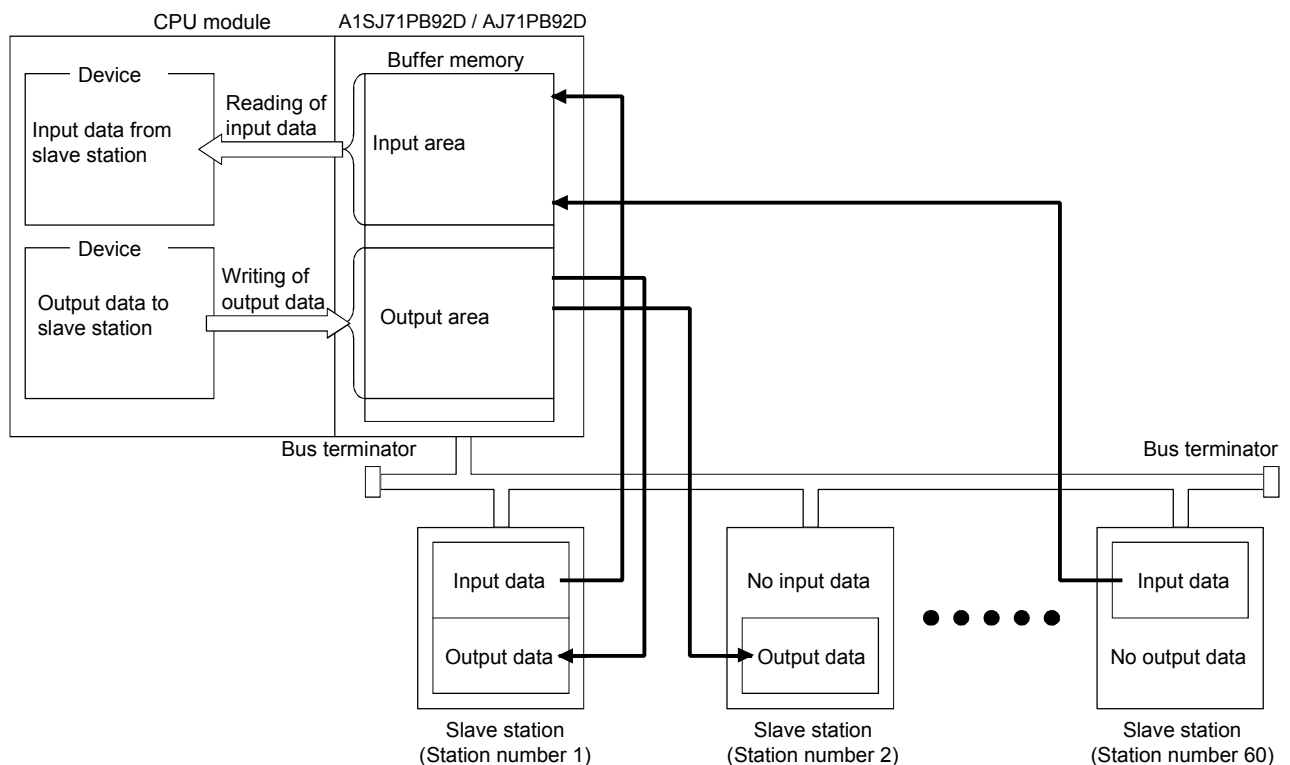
CPU module

A1SJ71PB92D / AJ71PB92D

Device

Input data from slave station

Reading of input data

Buffer memory

Input area

Device

Output data to slave station

Writing of output data

Output area

Bus terminator

Bus terminator

Input data

Output data

Slave station
(Station number 1)

No input data

Output data

Slave station
(Station number 2)

Input data

No output data

Slave station
(Station number 60)